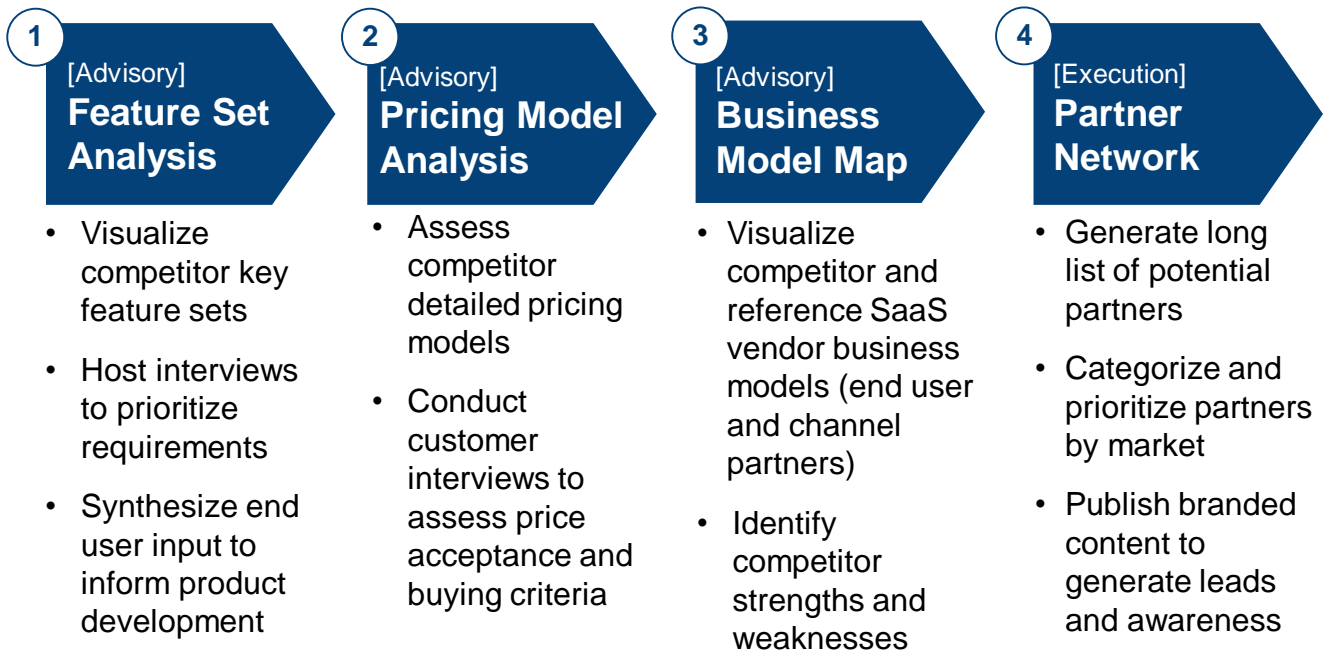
1

[Advisory]
Feature Set Analysis

- Visualize competitor key feature sets
- Host interviews to prioritize requirements
- Synthesize end user input to inform product development

2

[Advisory]
Pricing Model Analysis

- Assess competitor detailed pricing models
- Conduct customer interviews to assess price acceptance and buying criteria

3

[Advisory]
Business Model Map

- Visualize competitor and reference SaaS vendor business models (end user and channel partners)
- Identify competitor strengths and weaknesses

4

[Execution]
Partner Network

- Generate long list of potential partners
- Categorize and prioritize partners by market
- Publish branded content to generate leads and awareness